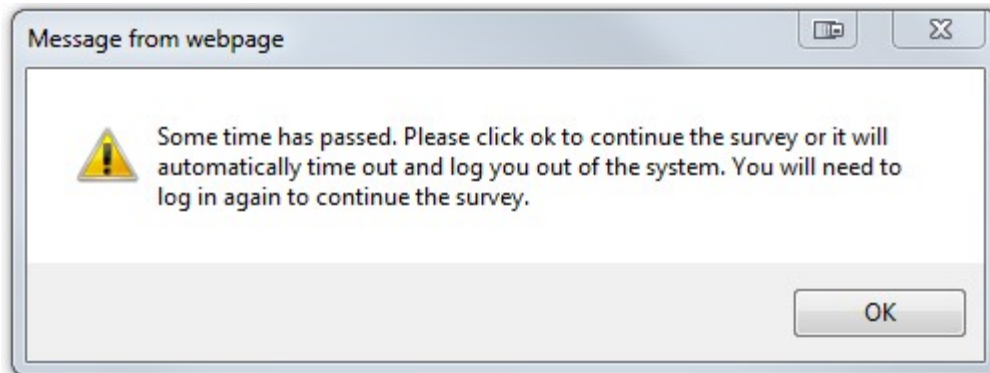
Message from webpage

Some time has passed. Please click ok to continue the survey or it will automatically time out and log you out of the system. You will need to log in again to continue the survey.

OK